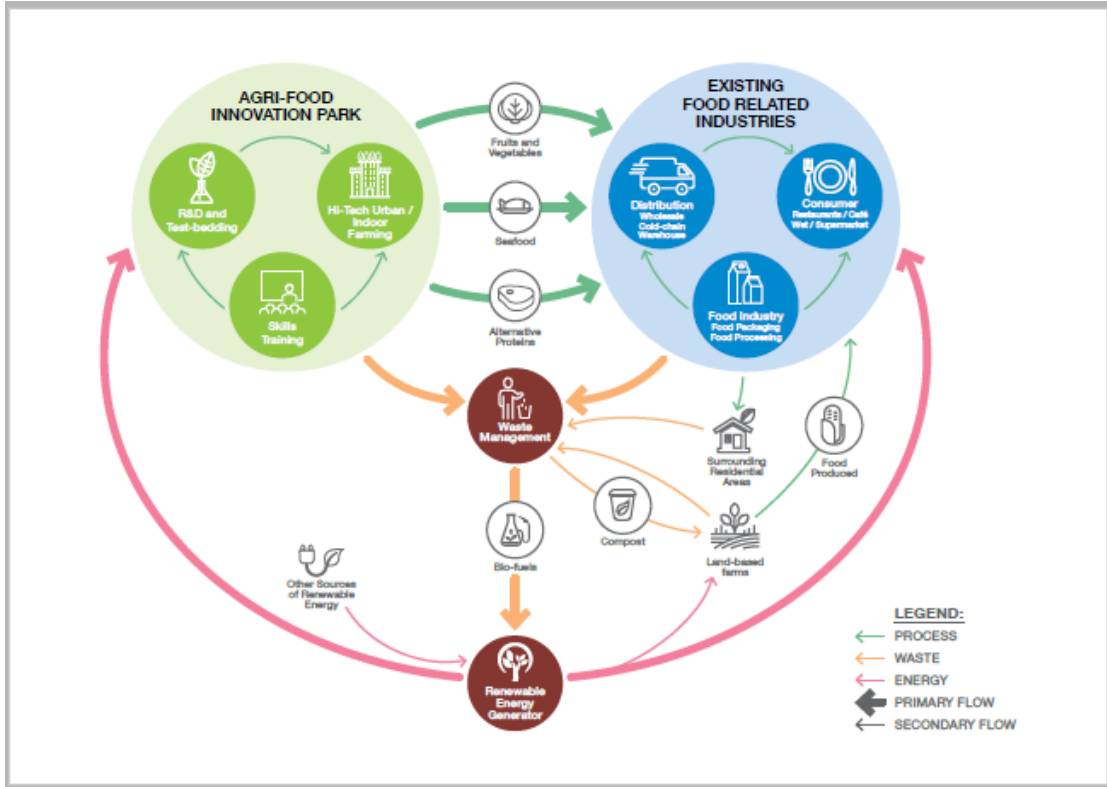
AGRI-FOOD INNOVATION PARK

R&D and Test-bedding

Hi-Tech Urban / Indoor Farming

Skills Training

Fruits and Vegetables

Seafood

Alternative Proteins

EXISTING FOOD RELATED INDUSTRIES

Distribution
Wholesale
Cold-chain
Warehouse

Consumer
Restaurants / Café
Wet / Supermarket

Food Industry
Food Packaging
Food Processing

Waste Management

Surrounding Residential Areas

Food Produced

Compost

Land-based farms

Bio-fuels

Other Sources of Renewable Energy

Renewable Energy Generator

LEGEND:
PROCESS
WASTE
ENERGY
PRIMARY FLOW
SECONDARY FLOW